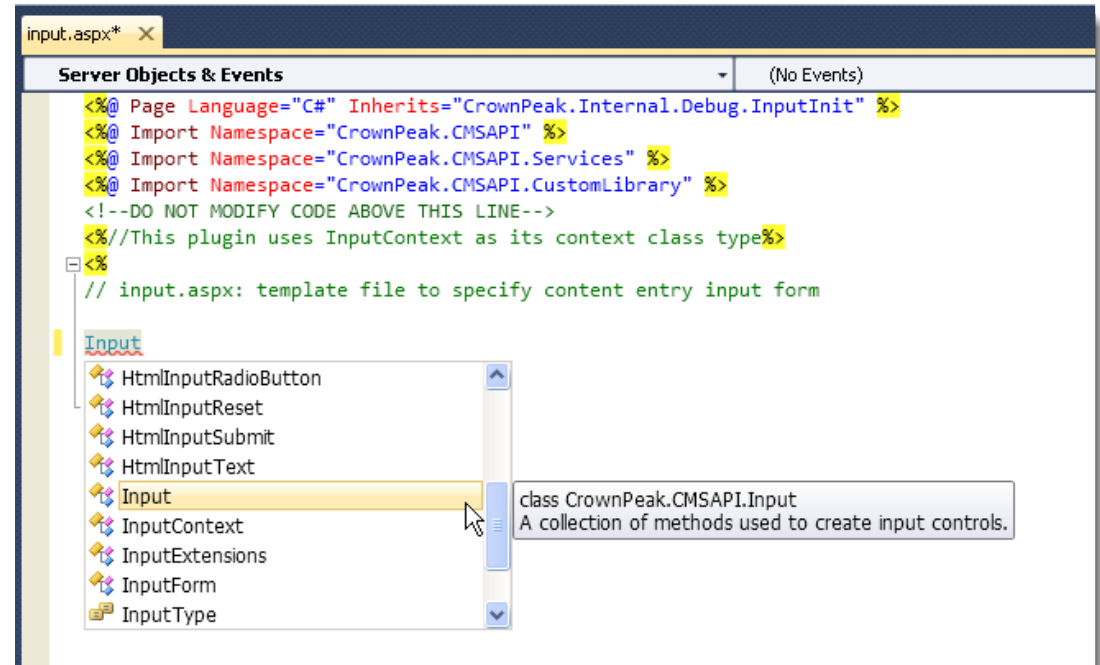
input.aspx* ×

Server Objects & Events

(No Events)

<%@ Page Language="C#" Inherits="CrownPeak.Internal.Debug.InputInit" %>
<%@ Import Namespace="CrownPeak.CMSAPI" %>
<%@ Import Namespace="CrownPeak.CMSAPI.Services" %>
<%@ Import Namespace="CrownPeak.CMSAPI.CustomLibrary" %>
<!--DO NOT MODIFY CODE ABOVE THIS LINE-->
<%//This plugin uses InputContext as its context class type%>
<%
// input.aspx: template file to specify content entry input form

Input

HtmlInputRadioButton
HtmlInputReset
HtmlInputSubmit
HtmlInputText
Input
InputContext
InputExtensions
InputForm
InputType

class CrownPeak.CMSAPI.Input
A collection of methods used to create input controls.